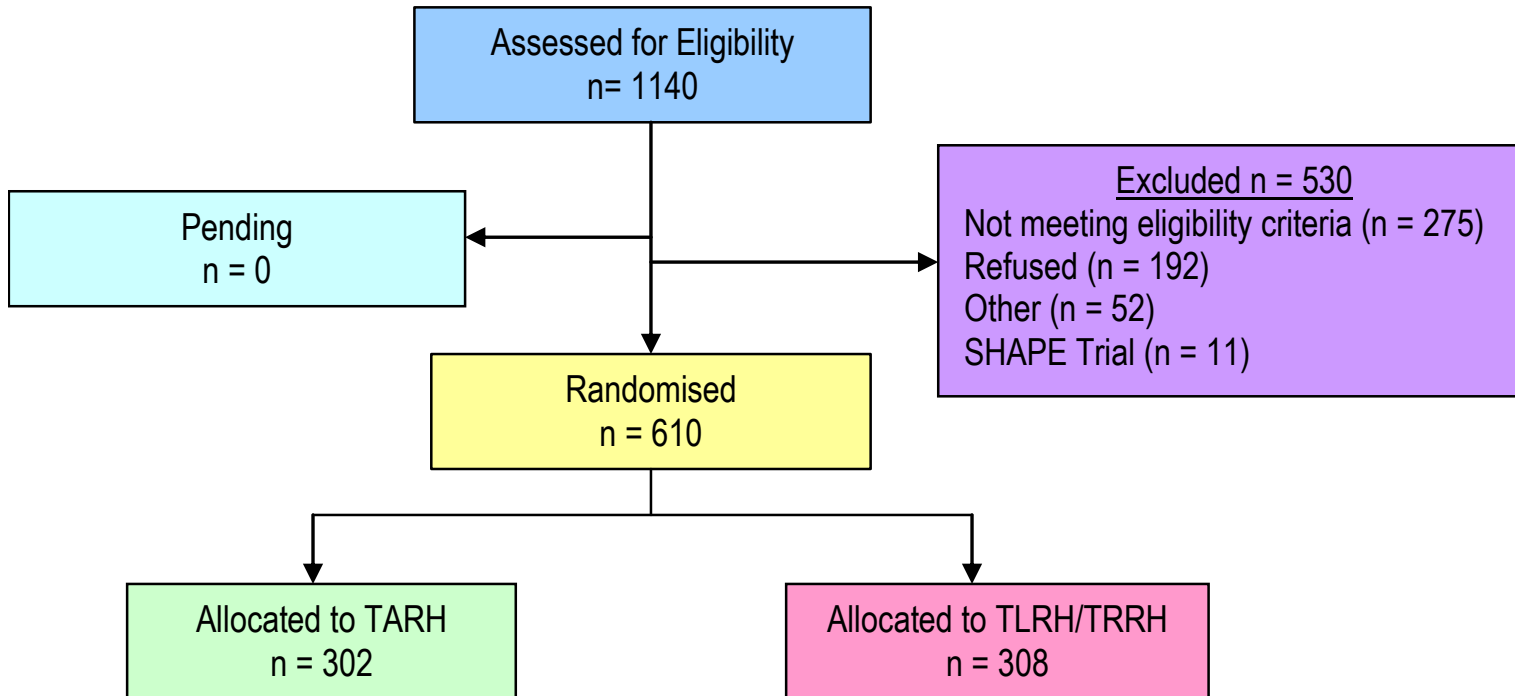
Assessed for Eligibility
n= 1140

Pending
n = 0

Excluded n = 530
Not meeting eligibility criteria (n = 275)
Refused (n = 192)
Other (n = 52)
SHAPE Trial (n = 11)

Randomised
n = 610

Allocated to TARH
n = 302

Allocated to TLRH/TRRH
n = 308